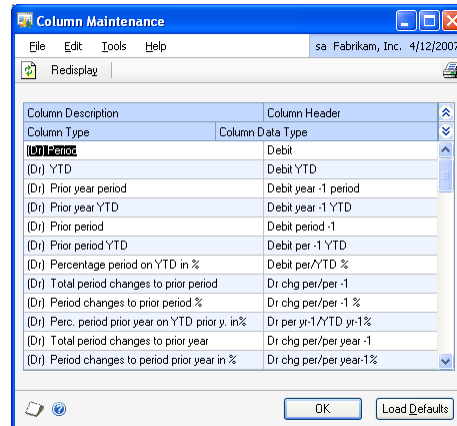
Column Maintenance

File Edit Tools Help

sa Fabrikam, Inc. 4/12/2007

Redisplay

| Column Description | Column Header |
|---|---|
| Column Type | Column Data Type |
| (Dr) Period | Debit |
| (Dr) YTD | Debit YTD |
| (Dr) Prior year period | Debit year -1 period |
| (Dr) Prior year YTD | Debit year -1 YTD |
| (Dr) Prior period | Debit period -1 |
| (Dr) Prior period YTD | Debit per -1 YTD |
| (Dr) Percentage period on YTD in % | Debit per/YTD % |
| (Dr) Total period changes to prior period | Dr chg per/per -1 |
| (Dr) Period changes to prior period % | Dr chg per/per -1 % |
| (Dr) Perc. period prior year on YTD prior y. in% | Dr per yr-1/YTD yr-1% |
| (Dr) Total period changes to prior year | Dr chg per/per year -1 |
| (Dr) Period changes to period prior year in % | Dr chg per/per year-1% |

OK

Load Defaults